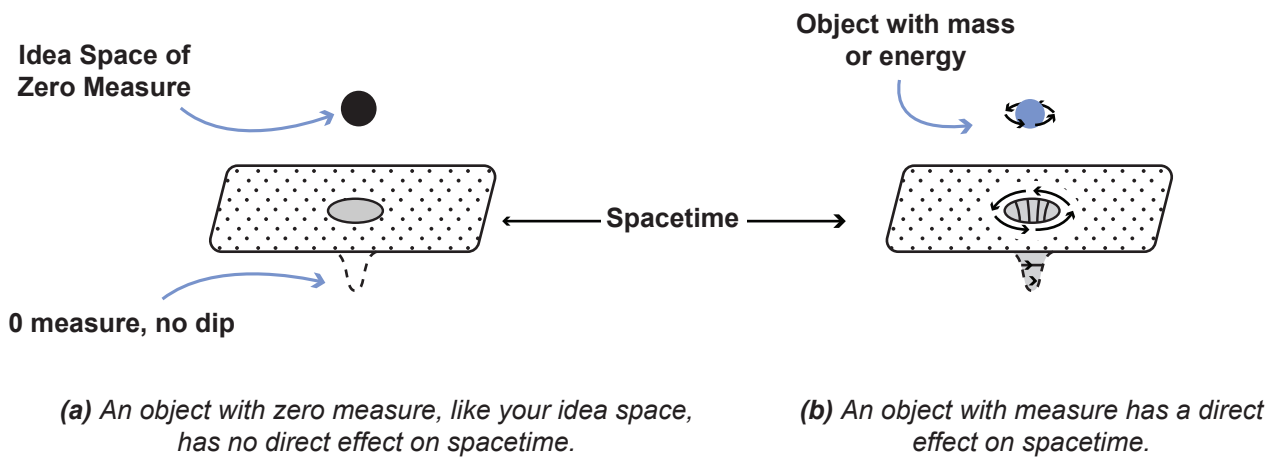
Idea Space of Zero Measure

Object with mass or energy

Spacetime

0 measure, no dip

(a) An object with zero measure, like your idea space, has no direct effect on spacetime.

(b) An object with measure has a direct effect on spacetime.